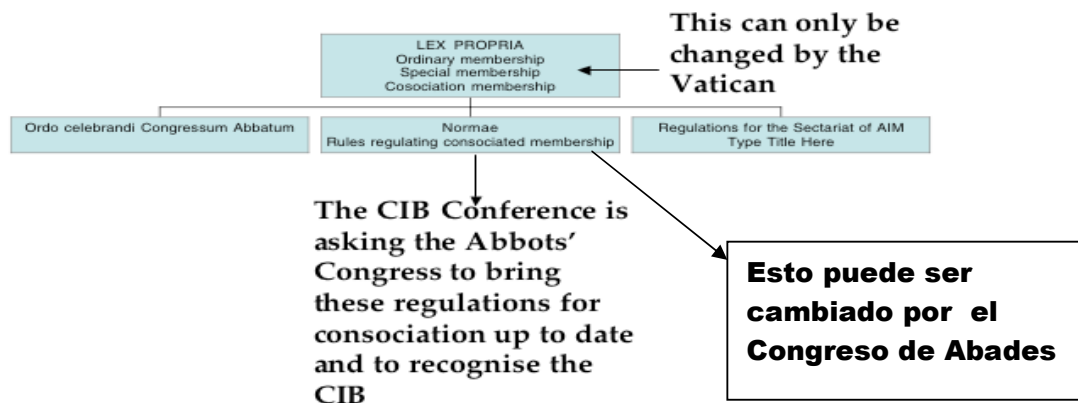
LEX PROPRIA
Ordinary membership
Special membership
Cosociation membership

This can only be changed by the Vatican

Ordo celebrandi Congressum Abbatum

Normae
Rules regulating consociated membership

Regulations for the Sectariat of AIM
Type Title Here

The CIB Conference is asking the Abbots' Congress to bring these regulations for consociation up to date and to recognise the CIB

Esto puede ser cambiado por el Congreso de Abades